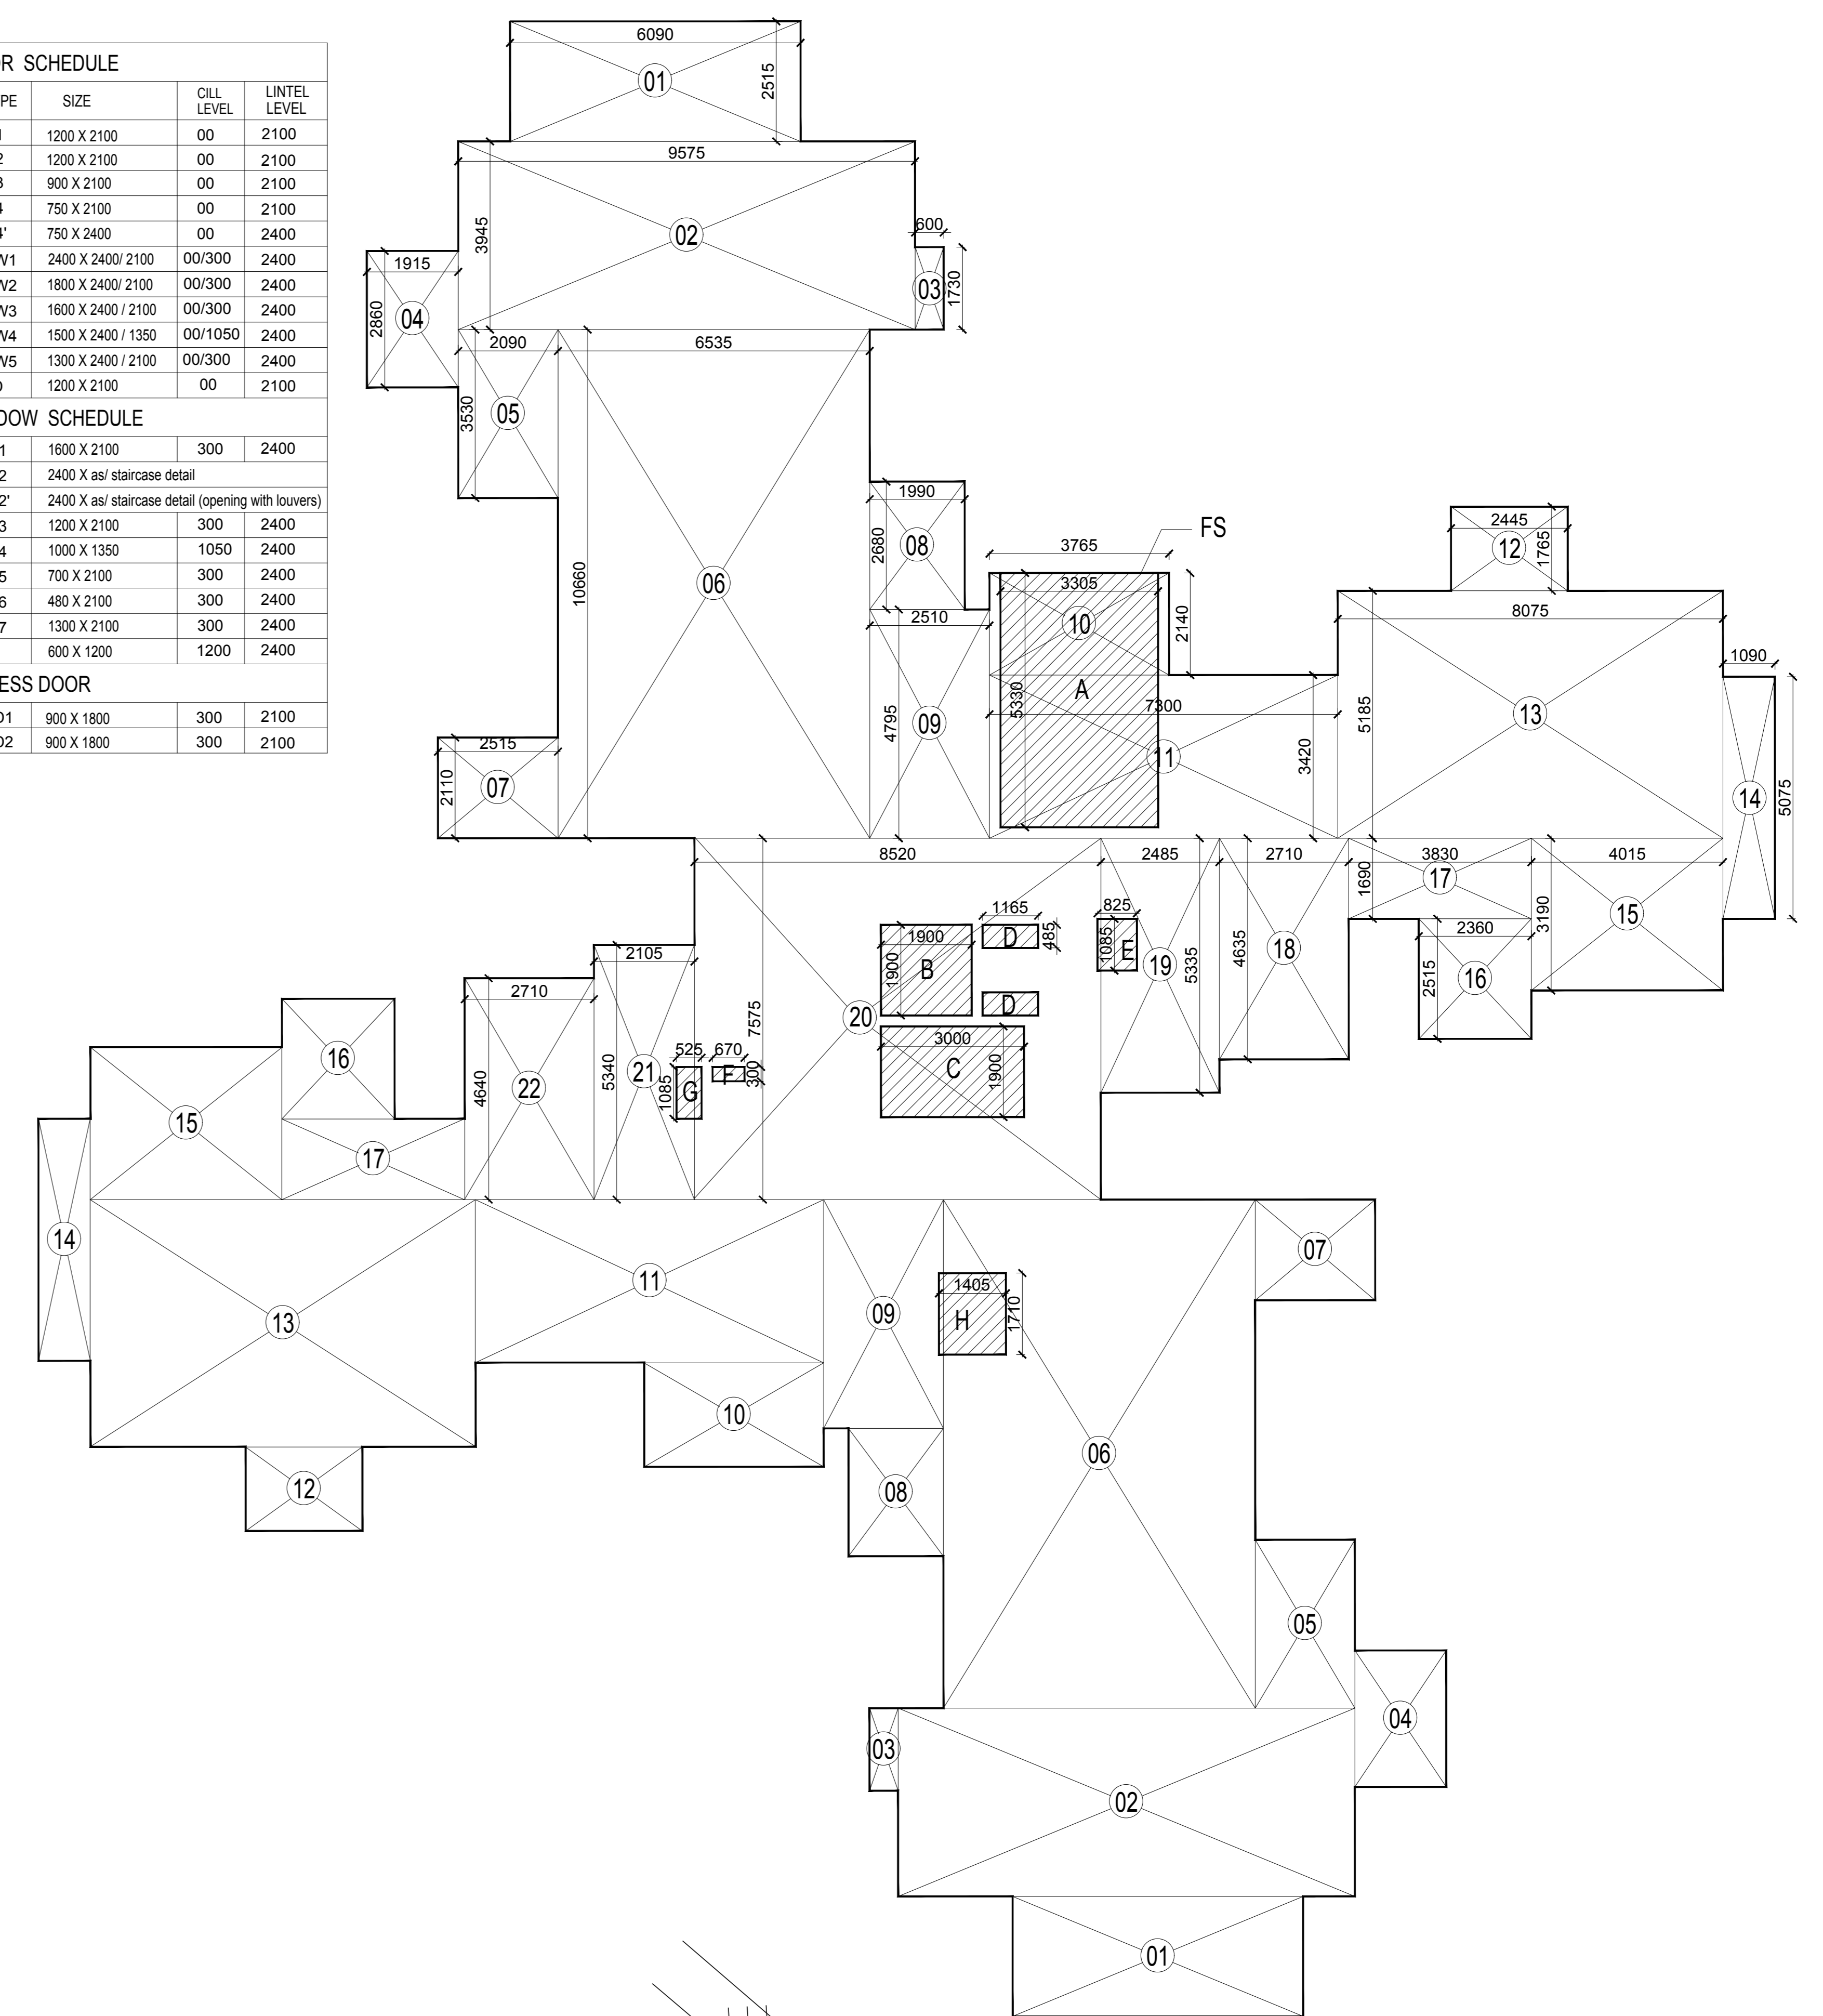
| R SCHEDULE | | | |
|---|---|---|---|
| PE | SIZE | CILL LEVEL | LINTEL LEVEL |
| 1 | 1200 X 2100 | 00 | 2100 |
| 2 | 1200 X 2100 | 00 | 2100 |
| 3 | 900 X 2100 | 00 | 2100 |
| 4 | 750 X 2100 | 00 | 2100 |
| 4' | 750 X 2400 | 00 | 2400 |
| V1 | 2400 X 2400/ 2100 | 00/300 | 2400 |
| V2 | 1800 X 2400/ 2100 | 00/300 | 2400 |
| V3 | 1600 X 2400 / 2100 | 00/300 | 2400 |
| V4 | 1500 X 2400 / 1350 | 00/1050 | 2400 |
| V5 | 1300 X 2400 / 2100 | 00/300 | 2400 |
| ) | 1200 X 2100 | 00 | 2100 |
| DOW SCHEDULE | | | |
| 1 | 1600 X 2100 | 300 | 2400 |
| 2 | 2400 X as/ staircase detail | | |
| 2' | 2400 X as/ staircase detail (opening with louvers) | | |
| 3 | 1200 X 2100 | 300 | 2400 |
| 4 | 1000 X 1350 | 1050 | 2400 |
| 5 | 700 X 2100 | 300 | 2400 |
| 6 | 480 X 2100 | 300 | 2400 |
| 7 | 1300 X 2100 | 300 | 2400 |
| | 600 X 1200 | 1200 | 2400 |
| ESS DOOR | | | |
| 01 | 900 X 1800 | 300 | 2100 |
| 02 | 900 X 1800 | 300 | 2100 |

6090 01 2515 9575 3945 02 600 03 1730 1915 04 2860 2090 6535 05 3530 06 10660 1990 08 2680 2510 09 4795 FS 3765 3305 10 2140 A 5330 7300 11 3420 2445 12 1765 8075 13 5185 1090 14 5075 2515 07 2110 8520 2485 2710 3830 4015 17 1690 15 3190 2360 16 2515 18 4635 19 5335 825 E 1085 1165 D 485 1900 B 1900 D 20 3000 C 1900 7575 2105 21 5340 525 670 F 300 G 1085 2710 22 4640 16 15 17 14 13 11 09 1405 H 1710 07 06 10 12 08 05 04 03 02 01